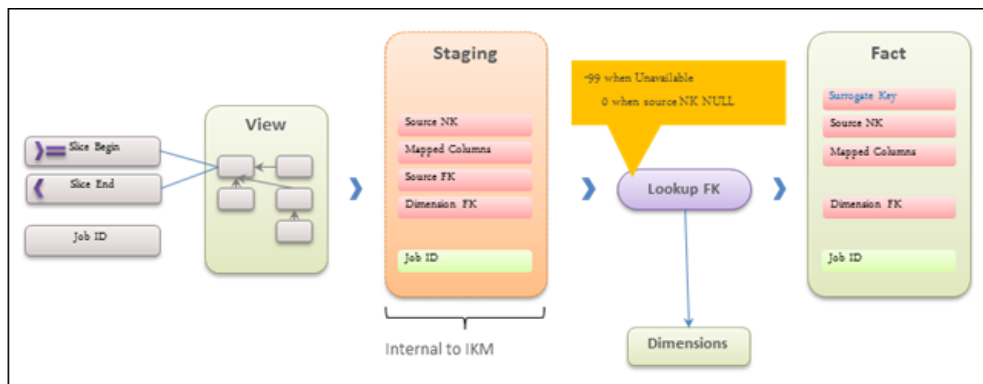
Slice Begin

Slice End

Job ID

View

Staging

Source NK

Mapped Columns

Source FK

Dimension FK

Job ID

Internal to IKM

-99 when Unavailable

0 when source NK NULL

Lookup FK

Dimensions

Fact

Surrogate Key

Source NK

Mapped Columns

Dimension FK

Job ID